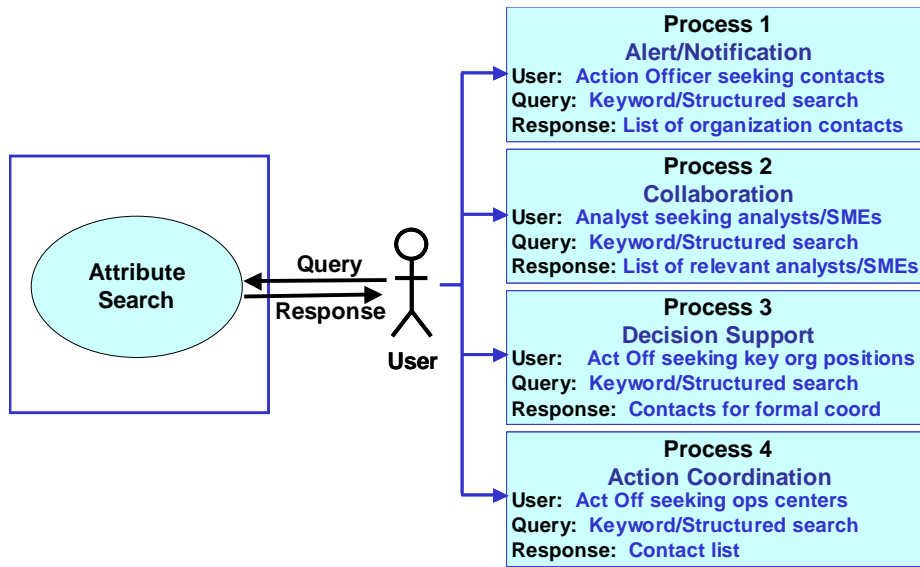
Attribute Search

Query

Response

User

Process 1
Alert/Notification
User: Action Officer seeking contacts
Query: Keyword/Structured search
Response: List of organization contacts

Process 2
Collaboration
User: Analyst seeking analysts/SMEs
Query: Keyword/Structured search
Response: List of relevant analysts/SMEs

Process 3
Decision Support
User: Act Off seeking key org positions
Query: Keyword/Structured search
Response: Contacts for formal coord

Process 4
Action Coordination
User: Act Off seeking ops centers
Query: Keyword/Structured search
Response: Contact list